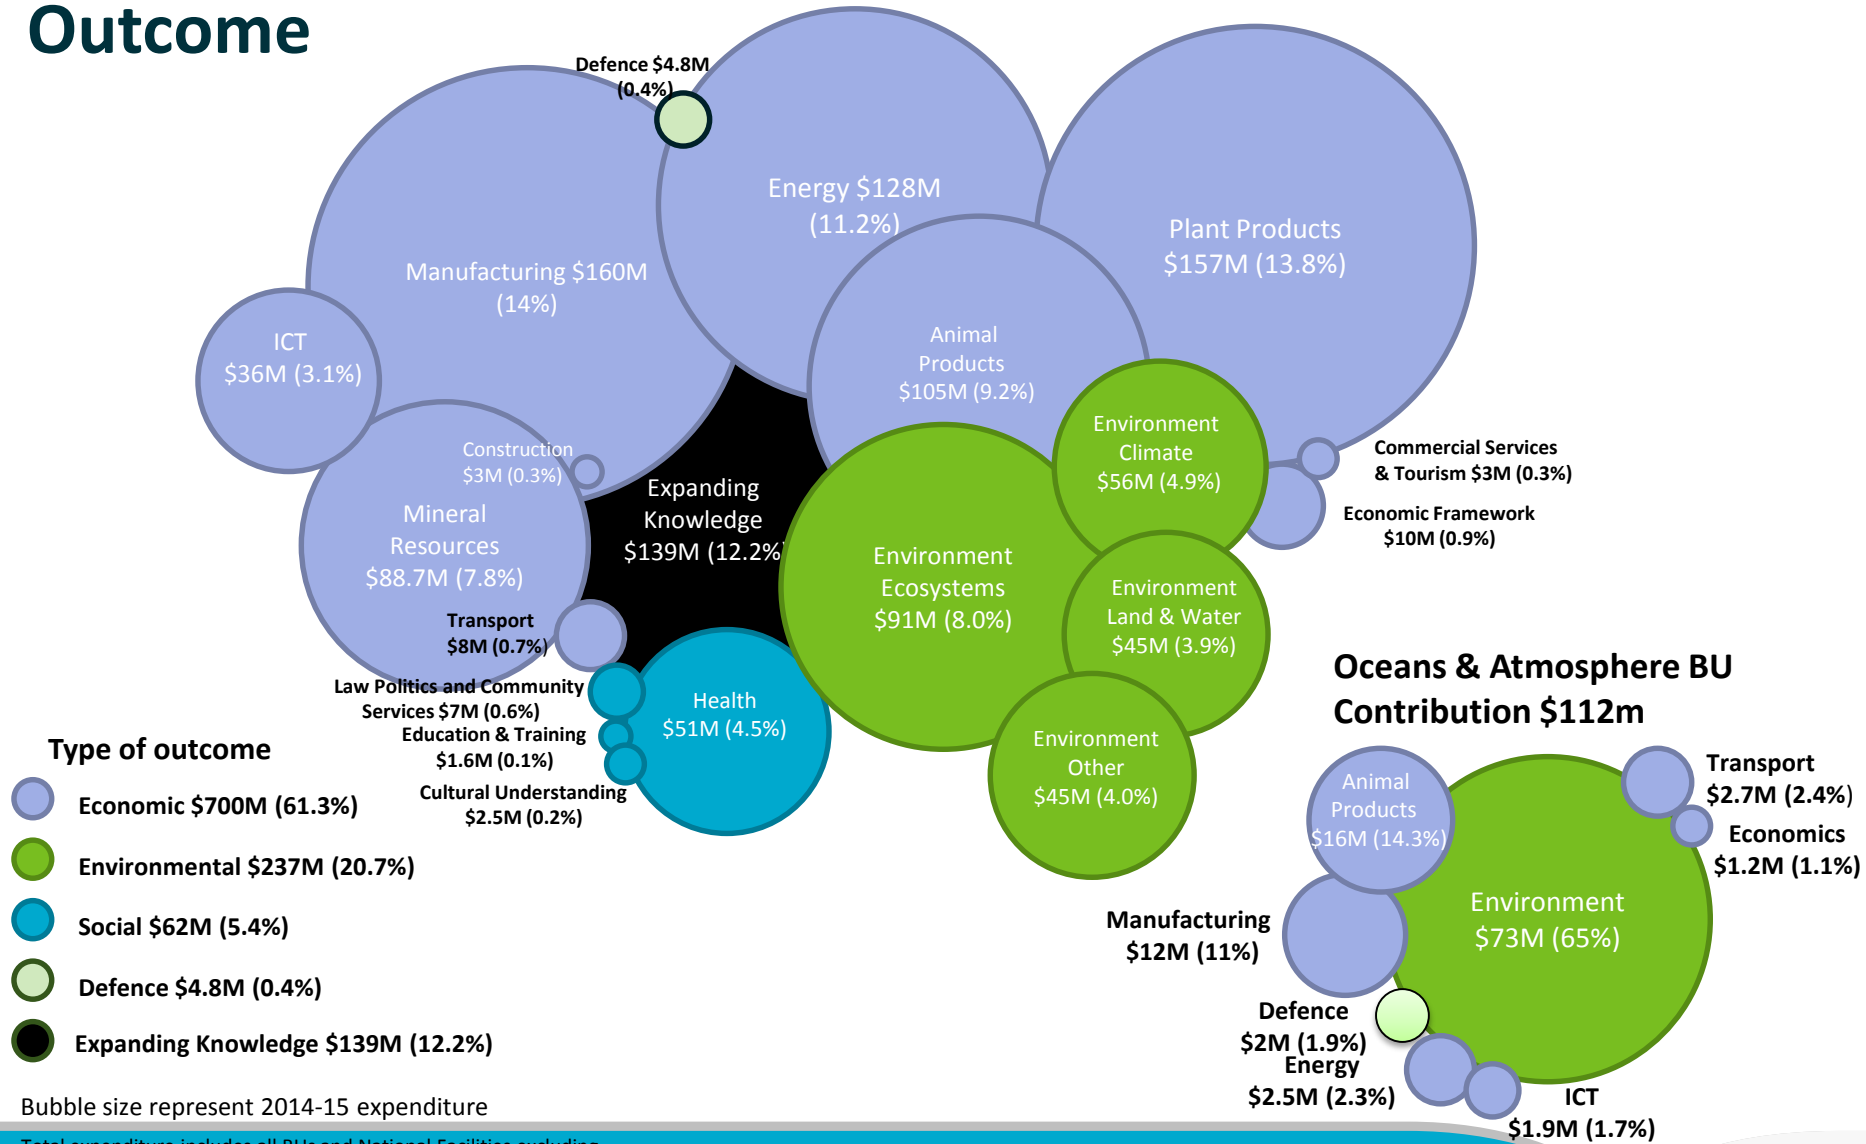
Outcome

Defence $4.8M (0.4%)

Energy $128M (11.2%)

Plant Products $157M (13.8%)

Manufacturing $160M (14%)

ICT $36M (3.1%)

Animal Products $105M (9.2%)

Construction $3M (0.3%)

Environment Climate $56M (4.9%)

Commercial Services & Tourism $3M (0.3%)

Economic Framework $10M (0.9%)

Mineral Resources $88.7M (7.8%)

Expanding Knowledge $139M (12.2%)

Environment Ecosystems $91M (8.0%)

Environment Land & Water $45M (3.9%)

Transport $8M (0.7%)

Law Politics and Community Services $7M (0.6%)

Education & Training $1.6M (0.1%)

Cultural Understanding $2.5M (0.2%)

Health $51M (4.5%)

Environment Other $45M (4.0%)

Oceans & Atmosphere BU Contribution $112m

Type of outcome

Economic $700M (61.3%)

Environmental $237M (20.7%)

Social $62M (5.4%)

Defence $4.8M (0.4%)

Expanding Knowledge $139M (12.2%)

Animal Products $16M (14.3%)

Transport $2.7M (2.4%)

Economics $1.2M (1.1%)

Environment $73M (65%)

Manufacturing $12M (11%)

Defence $2M (1.9%)

Energy $2.5M (2.3%)

ICT $1.9M (1.7%)

Bubble size represent 2014-15 expenditure

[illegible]